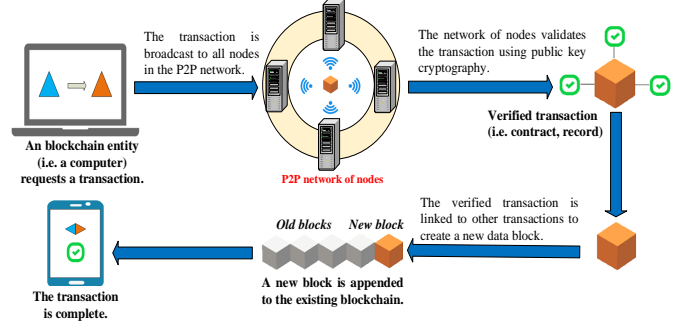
An blockchain entity (i.e. a computer) requests a transaction.

The transaction is broadcast to all nodes in the P2P network.

P2P network of nodes

The network of nodes validates the transaction using public key cryptography.

Verified transaction (i.e. contract, record)

The verified transaction is linked to other transactions to create a new data block.

Old blocks

New block

A new block is appended to the existing blockchain.

The transaction is complete.